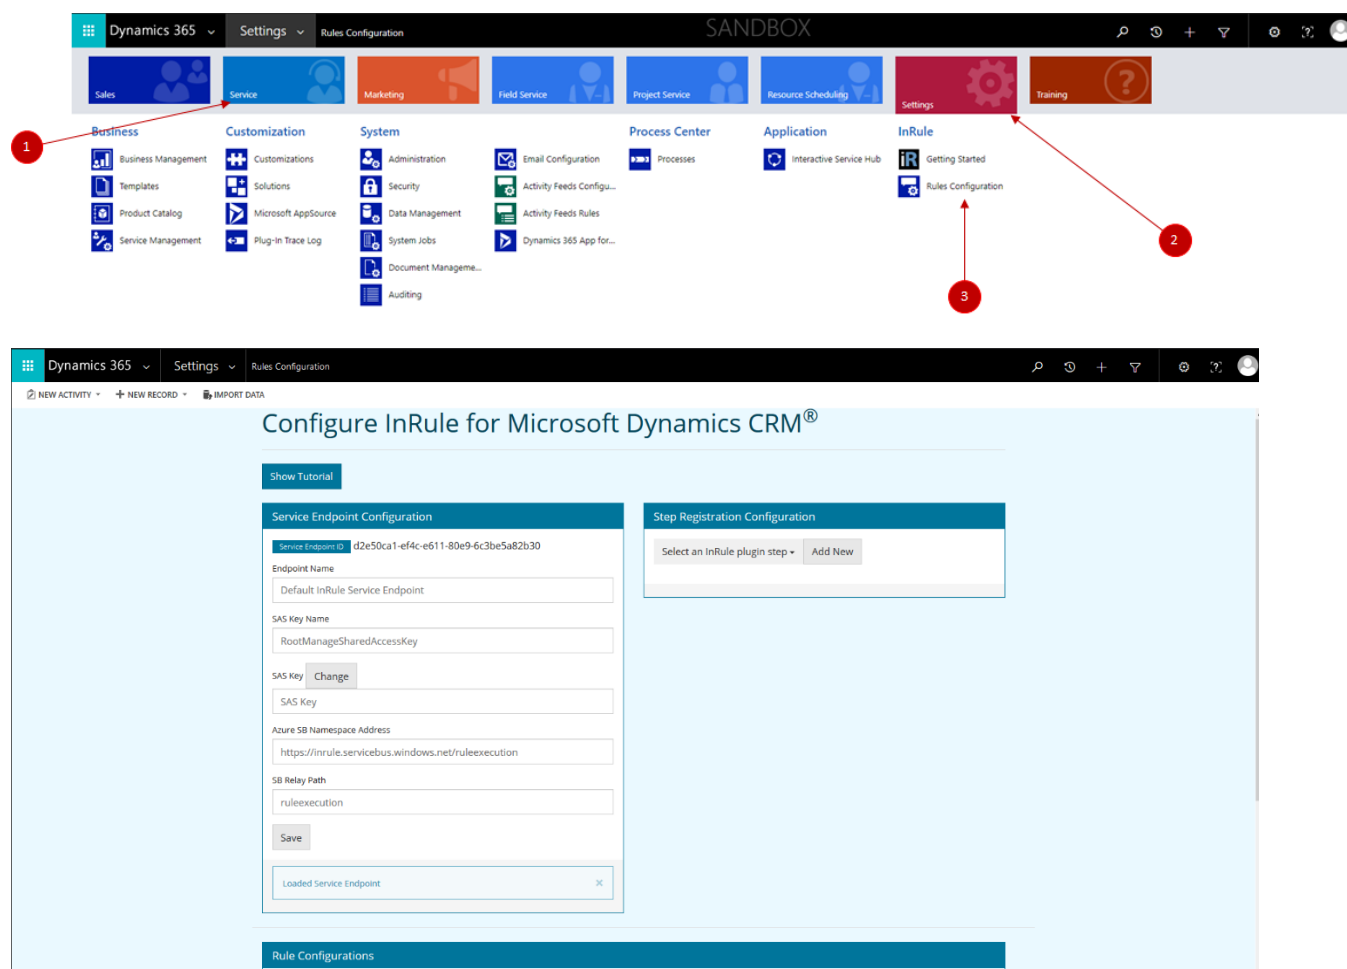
Dynamics 365 Settings Rules Configuration SANDBOX

Sales Service Marketing Field Service Project Service Resource Scheduling Settings Training

Business
Business Management
Templates
Product Catalog
Service Management

Customization
Customizations
Solutions
Microsoft AppSource
Plug-In Trace Log

System
Administration
Security
Data Management
System Jobs
Document Manageme...
Auditing

Email Configuration
Activity Feeds Configu...
Activity Feeds Rules
Dynamics 365 App for...

Process Center
Processes

Application
Interactive Service Hub

InRule
Getting Started
Rules Configuration

1
2
3

Dynamics 365 Settings Rules Configuration

NEW ACTIVITY NEW RECORD IMPORT DATA

Configure InRule for Microsoft Dynamics CRM®

Show Tutorial

Service Endpoint Configuration

Service Endpoint ID d2e50ca1-ef4c-e611-80e9-6c3be5a82b30

Endpoint Name
Default InRule Service Endpoint

SAS Key Name
RootManageSharedAccessKey

SAS Key Change
SAS Key

Azure SB Namespace Address
https://inrule.servicebus.windows.net/ruleexecution

SB Relay Path
ruleexecution

Save

Loaded Service Endpoint ×

Step Registration Configuration

Select an InRule plugin step Add New

Rule Configurations